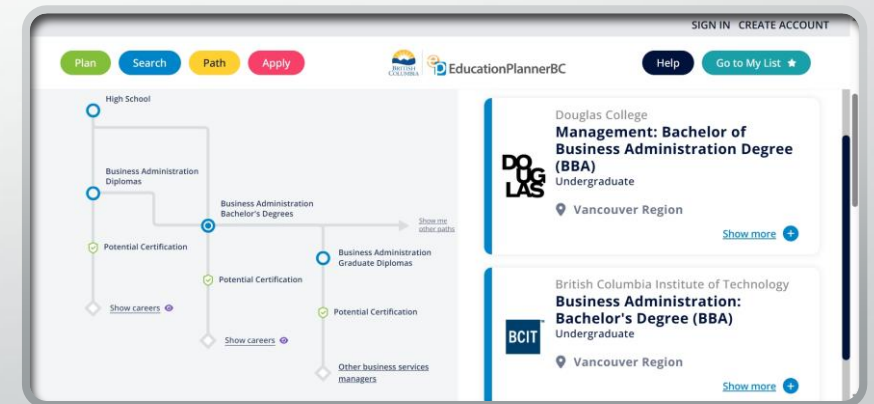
SIGN IN CREATE ACCOUNT

Plan Search Path Apply

BRITISH COLUMBIA EducationPlannerBC

Help Go to My List ★

High School

Business Administration Diplomas

Business Administration Bachelor's Degrees

Show me other paths

Potential Certification

Business Administration Graduate Diplomas

Potential Certification

Potential Certification

Show careers

Show careers

Other business services managers

Douglas College
Management: Bachelor of Business Administration Degree (BBA)
Undergraduate
DOUGLAS
Vancouver Region
Show more

British Columbia Institute of Technology
Business Administration: Bachelor's Degree (BBA)
BCIT
Undergraduate
Vancouver Region
Show more